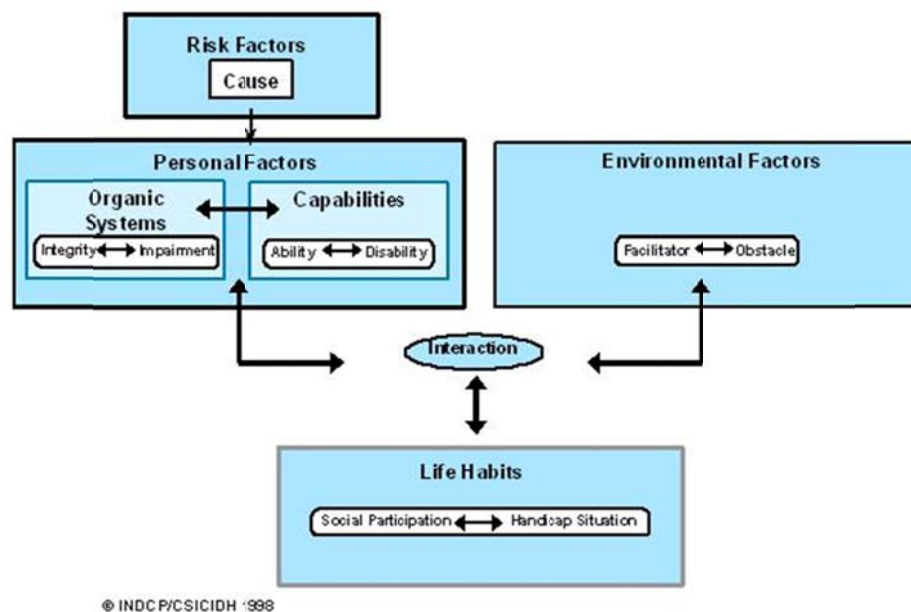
Risk Factors

Cause

Personal Factors

Organic Systems

Integrity ⟷ Impairment

Capabilities

Ability ⟷ Disability

Environmental Factors

Facilitator ⟷ Obstacle

Interaction

Life Habits

Social Participation ⟷ Handicap Situation

© INDCP/CSICIDH 1998